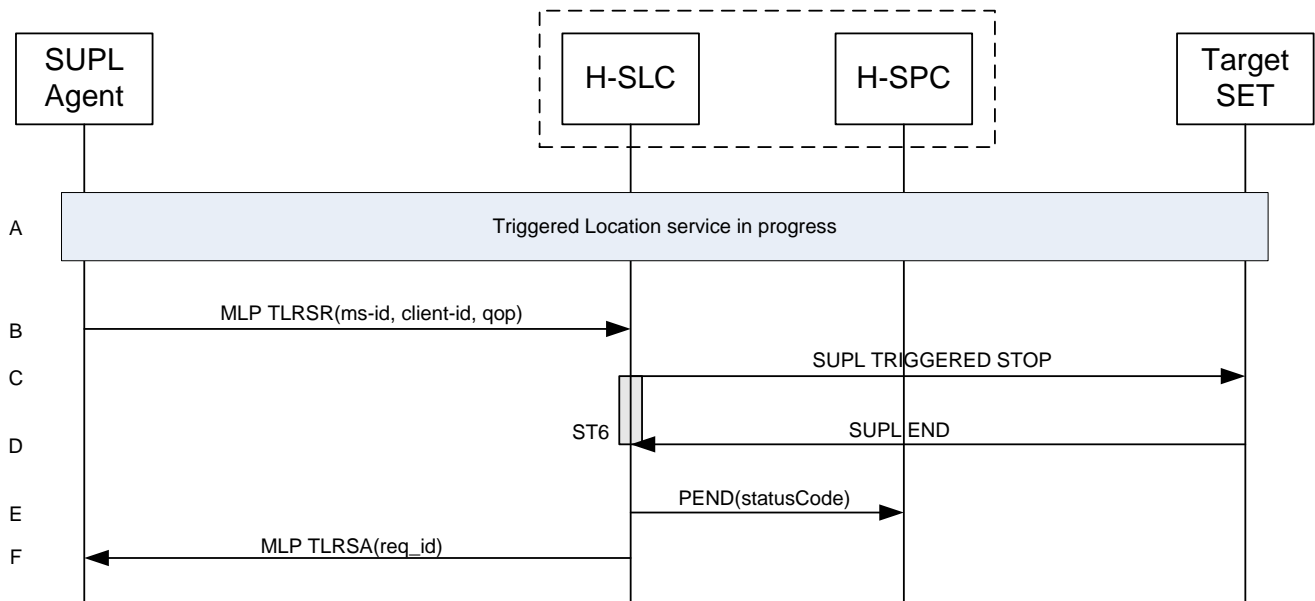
SUPL Agent

H-SLC

H-SPC

Target SET

A

Triggered Location service in progress

B

MLP TLRSR(ms-id, client-id, qop)

C

SUPL TRIGGERED STOP

D

ST6

SUPL END

E

PEND(statusCode)

F

MLP TLRSA(req_id)